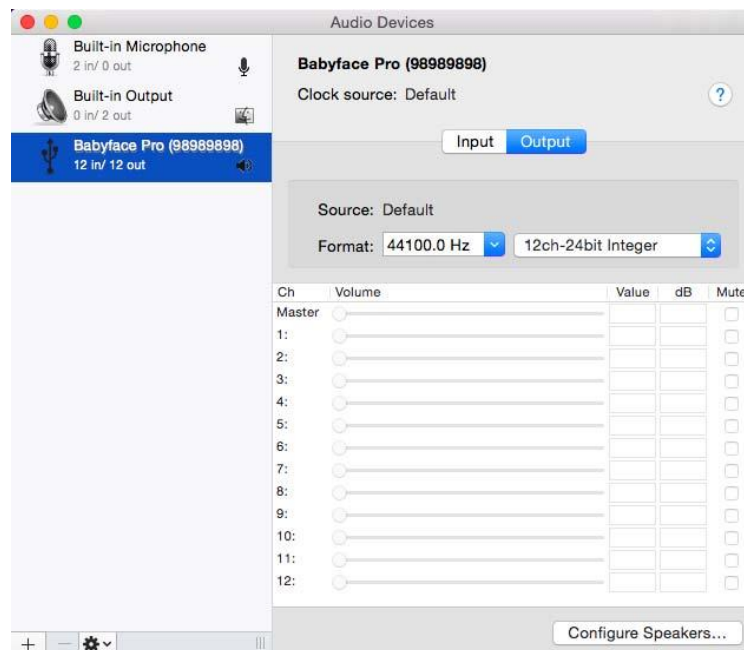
Audio Devices

Built-in Microphone
2 in/ 0 out

Built-in Output
0 in/ 2 out

Babyface Pro (98989898)
12 in/ 12 out

Babyface Pro (98989898)
Clock source: Default

?

Input Output

Source: Default

Format: 44100.0 Hz 12ch-24bit Integer

| Ch | Volume | Value | dB | Mute |
|---|---|---|---|---|
| Master | | | | |
| 1: | | | | |
| 2: | | | | |
| 3: | | | | |
| 4: | | | | |
| 5: | | | | |
| 6: | | | | |
| 7: | | | | |
| 8: | | | | |
| 9: | | | | |
| 10: | | | | |
| 11: | | | | |
| 12: | | | | |

Configure Speakers...

+ −